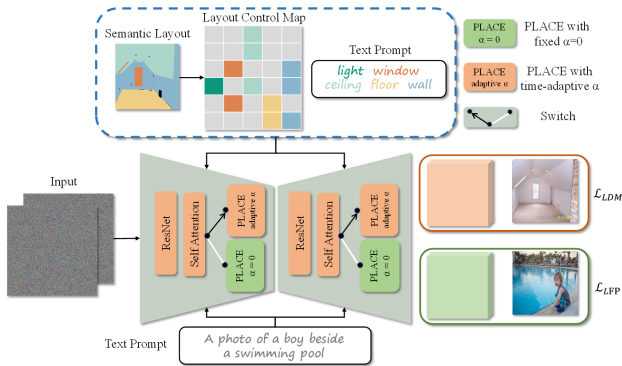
Semantic Layout

Layout Control Map

Text Prompt

light window
ceiling floor wall

PLACE
$\alpha = 0$

PLACE with fixed $\alpha$=0

PLACE
adaptive $\alpha$

PLACE with time-adaptive $\alpha$

Switch

Input

ResNet

Self Attention

PLACE
adaptive $\alpha$

PLACE
$\alpha = 0$

ResNet

Self Attention

PLACE
adaptive $\alpha$

PLACE
$\alpha = 0$

$\mathcal{L}_{LDM}$

$\mathcal{L}_{LFP}$

Text Prompt

A photo of a boy beside a swimming pool